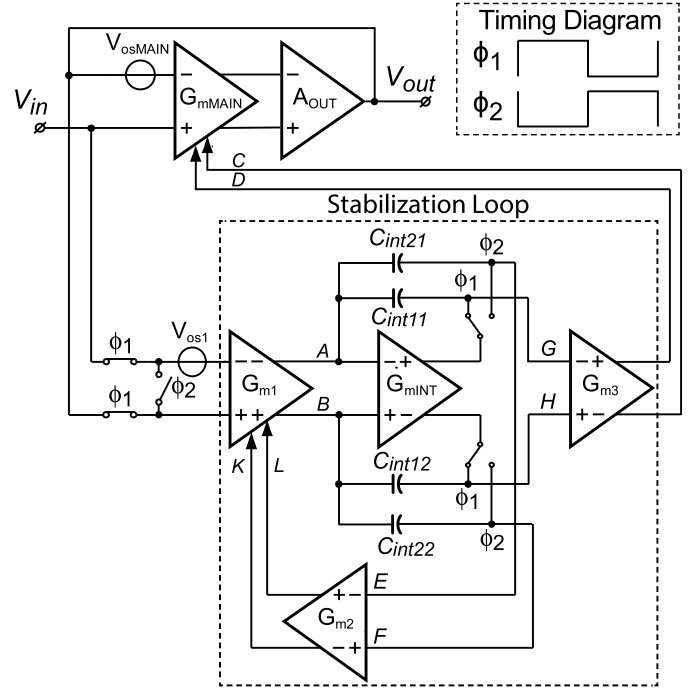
Timing Diagram
$\phi_1$
$\phi_2$
$V_{osMAIN}$
$G_{mMAIN}$
$A_{OUT}$
$V_{out}$
$V_{in}$
− + − +
C
D
Stabilization Loop
$C_{int21}$
$\phi_2$
$\phi_1$
$C_{int11}$
$V_{os1}$
$\phi_1$
$\phi_1$
$\phi_2$
$G_{m1}$
− −
+ +
A
B
$G_{mINT}$
− +
+ −
G
H
$G_{m3}$
− +
+ −
K
L
$C_{int12}$
$\phi_1$
$C_{int22}$
$\phi_2$
$G_{m2}$
+ −
− +
E
F